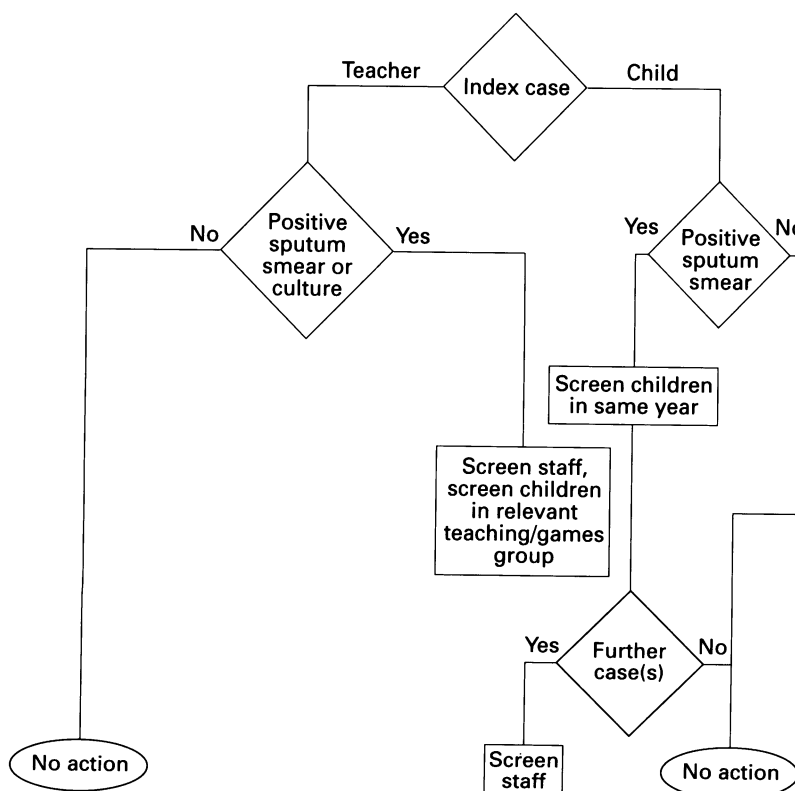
Teacher

Index case

Child

No

Positive sputum smear or culture

Yes

Yes

Positive sputum smear

N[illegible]

Screen children in same year

Screen staff, screen children in relevant teaching/games group

Yes

Further case(s)

No

No action

Screen staff

No action